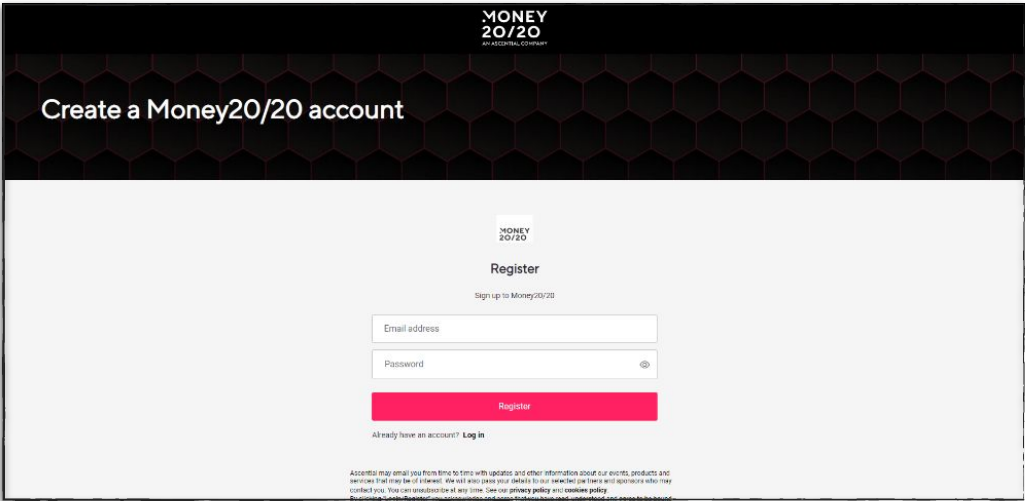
MONEY
20/20
AN ASCENTIAL COMPANY

Create a Money20/20 account

MONEY
20/20

Register

Sign up to Money20/20

Email address

Password

Register

Already have an account? Log in

Ascential may email you from time to time with updates and other information about our events, products and services that may be of interest. We will also pass your details to our selected partners and sponsors who may contact you. You can unsubscribe at any time. See our privacy policy and cookies policy.
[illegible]